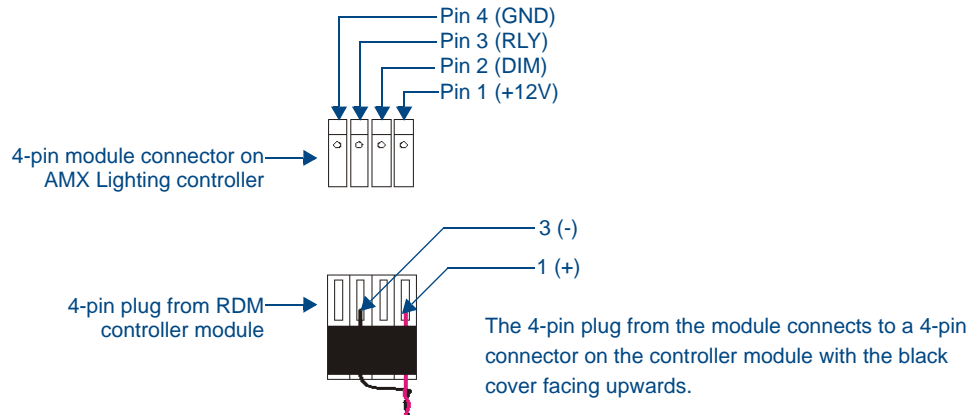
Pin 4 (GND)
Pin 3 (RLY)
Pin 2 (DIM)
Pin 1 (+12V)

4-pin module connector on AMX Lighting controller

3 (-)
1 (+)

4-pin plug from RDM controller module

The 4-pin plug from the module connects to a 4-pin connector on the controller module with the black cover facing upwards.